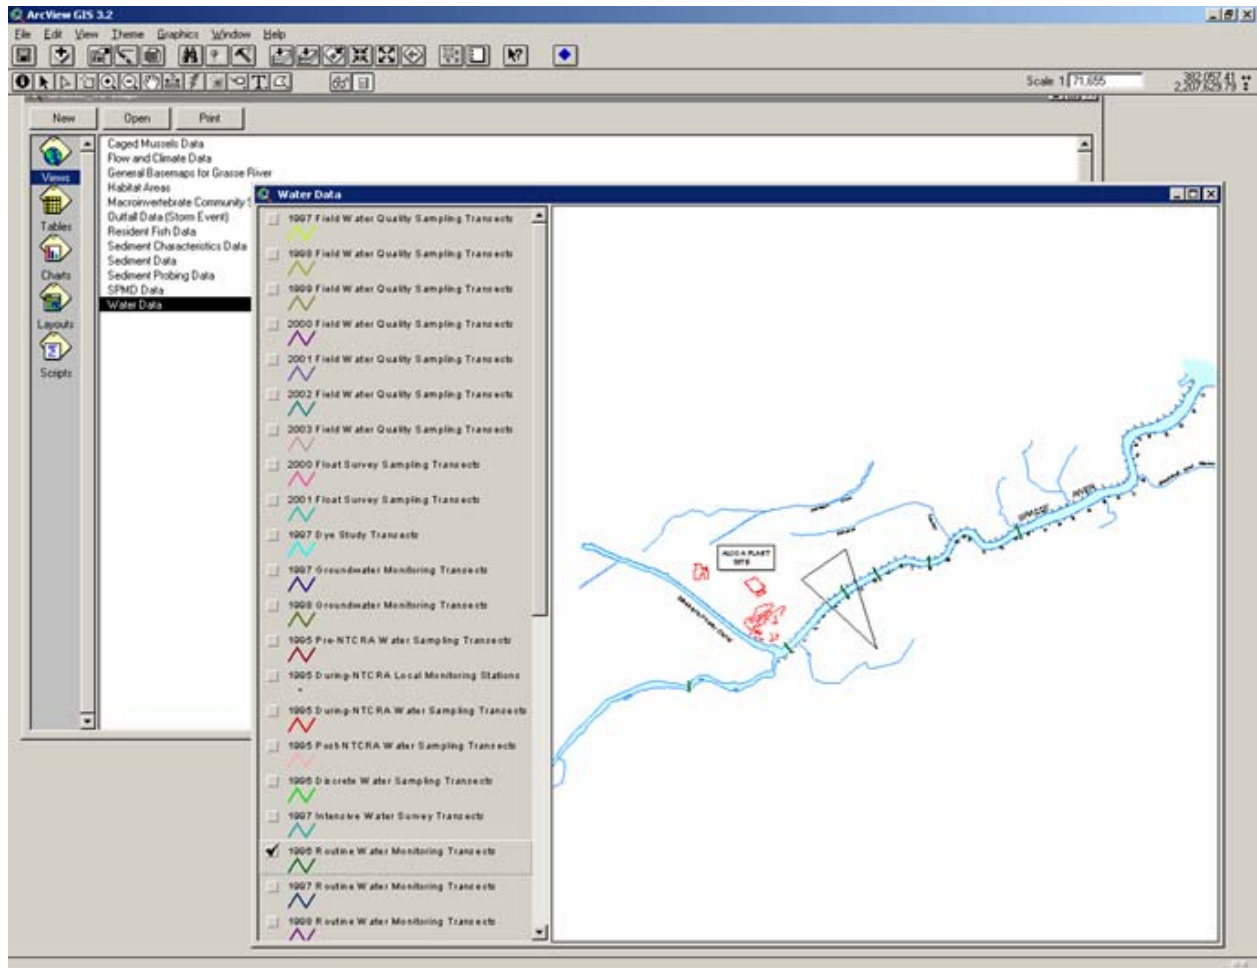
ArcView GIS 3.2

File Edit View Theme Graphics Window Help

Scale 1: 71,655

382,052.41
2,307,629.79

New Open Print

Views
Tables
Charts
Layouts
Scripts

Caged Mussels Data
Flow and Climate Data
General Basemaps for Grasse River
Habitat Areas
Macroinvertebrate Community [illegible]
Outfall Data (Storm Event)
Resident Fish Data
Sediment Characteristics Data
Sediment Data
Sediment Probing Data
SPMD Data
Water Data

Water Data

1997 Field Water Quality Sampling Transects
1998 Field Water Quality Sampling Transects
1999 Field Water Quality Sampling Transects
2000 Field Water Quality Sampling Transects
2001 Field Water Quality Sampling Transects
2002 Field Water Quality Sampling Transects
2003 Field Water Quality Sampling Transects
2000 Float Survey Sampling Transects
2001 Float Survey Sampling Transects
1997 Dye Study Transects
1997 Groundwater Monitoring Transects
1998 Groundwater Monitoring Transects
1995 Pre-NTCRA Water Sampling Transects
1995 During-NTCRA Local Monitoring Stations
1995 During-NTCRA Water Sampling Transects
1995 Post-NTCRA Water Sampling Transects
1996 Discrete Water Sampling Transects
1997 Intensive Water Survey Transects
1996 Routine Water Monitoring Transects
1997 Routine Water Monitoring Transects
1998 Routine Water Monitoring Transects

ALCOA PLANT SITE

GRASSE RIVER